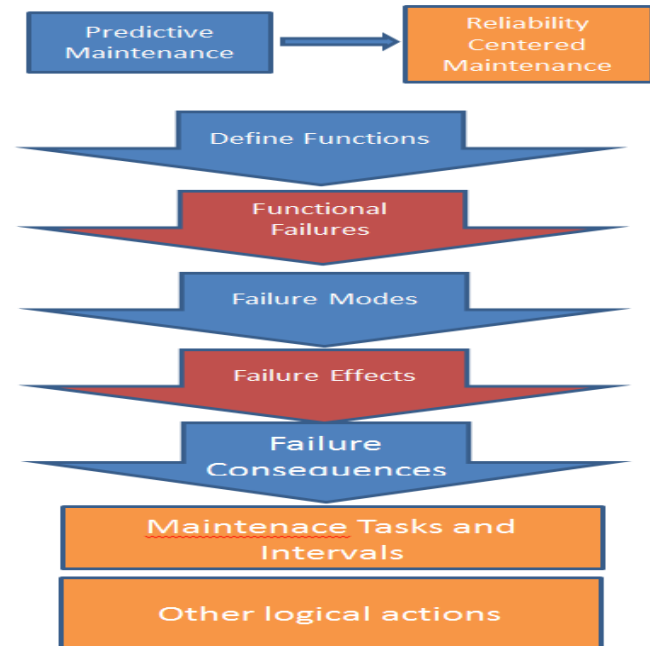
Predictive Maintenance

Reliability Centered Maintenance

Define Functions

Functional Failures

Failure Modes

Failure Effects

Failure Consequences

Maintenace Tasks and Intervals

Other logical actions